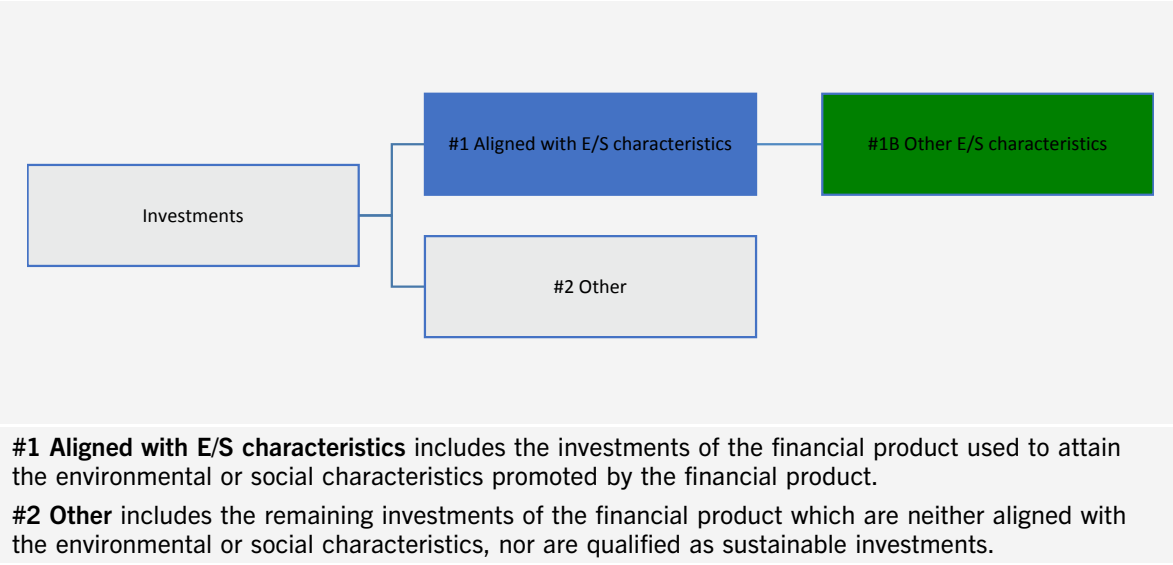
Investments

#1 Aligned with E/S characteristics

#1B Other E/S characteristics

#2 Other

**#1 Aligned with E/S characteristics** includes the investments of the financial product used to attain the environmental or social characteristics promoted by the financial product.

**#2 Other** includes the remaining investments of the financial product which are neither aligned with the environmental or social characteristics, nor are qualified as sustainable investments.